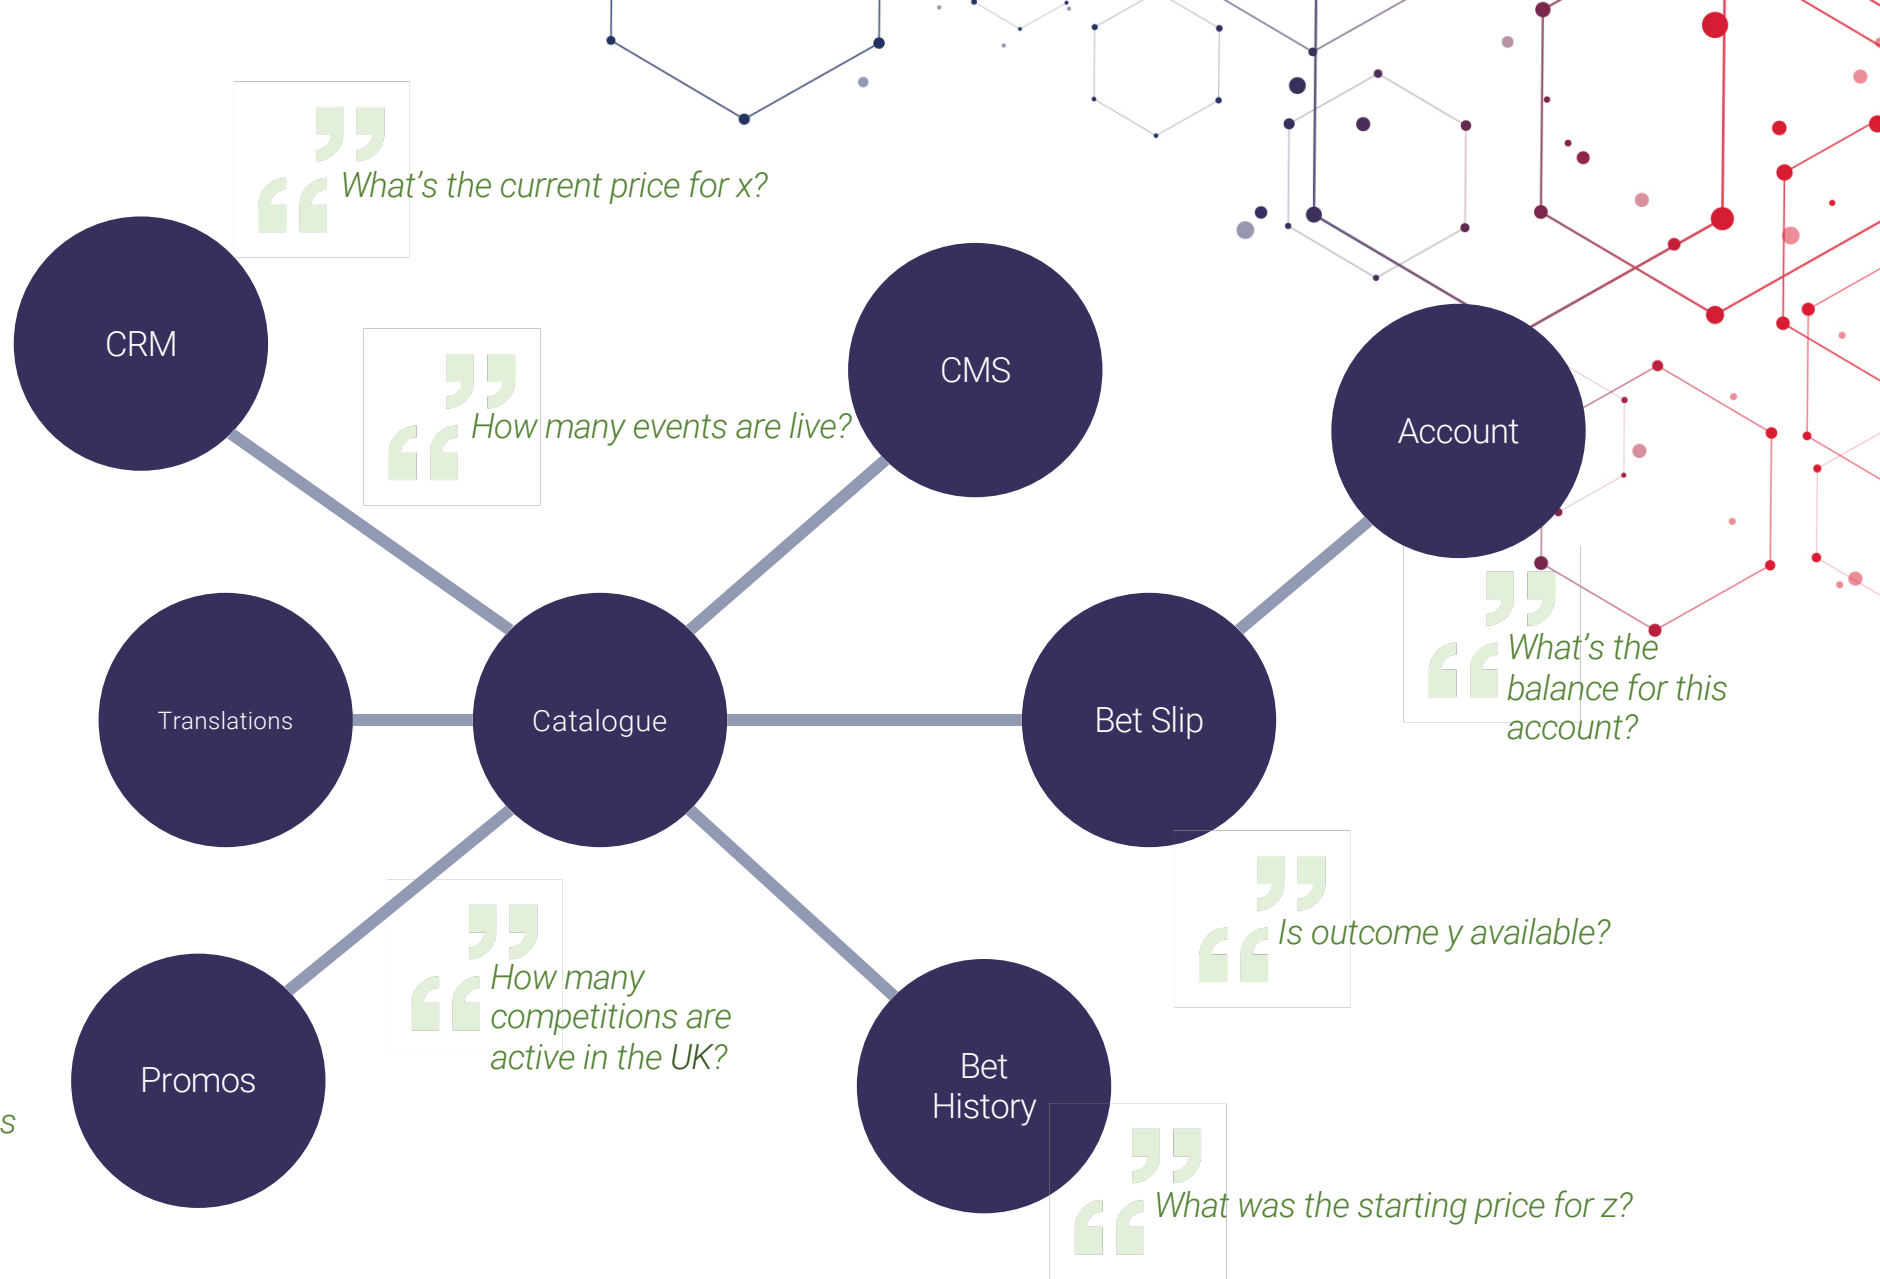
What's the current price for x?

CRM

How many events are live?

CMS

Account

What's the balance for this account?

Translations

Catalogue

Bet Slip

Is outcome y available?

How many competitions are active in the UK?

s

Promos

Bet History

What was the starting price for z?